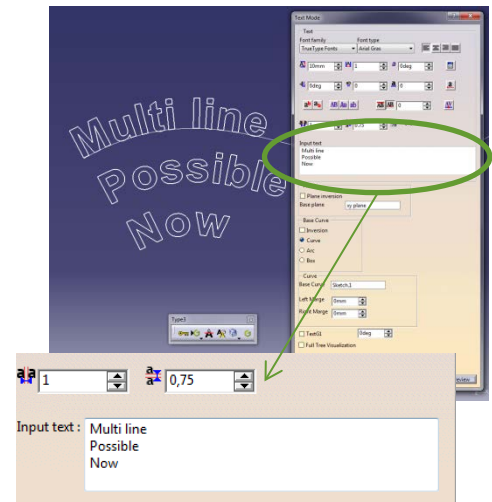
Multi line
Possible
Now

Text Mode
Text
Font family
TrueType Fonts
Font type
Arial Gras
10mm
1
0deg
0deg
0
0
0
Input text
Multi line
Possible
Now
Plane inversion
Base plane
xy plane
Base Curve
Inversion
Curve
Arc
Box
Curve
Base Curve
Sketch.1
Left Marge
0mm
Right Marge
0mm
Text3D
0deg
Full Tree Visualization

Type3

1
0,75
Input text :
Multi line
Possible
Now